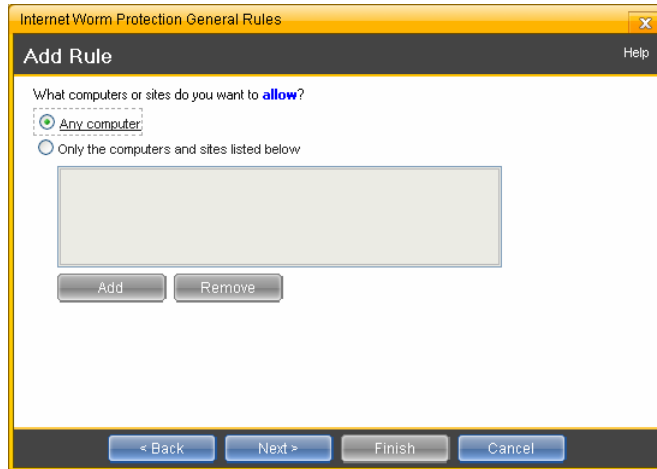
Internet Worm Protection General Rules

Add Rule

Help

What computers or sites do you want to **allow**?

Any computer

Only the computers and sites listed below

Add

Remove

< Back

Next >

Finish

Cancel